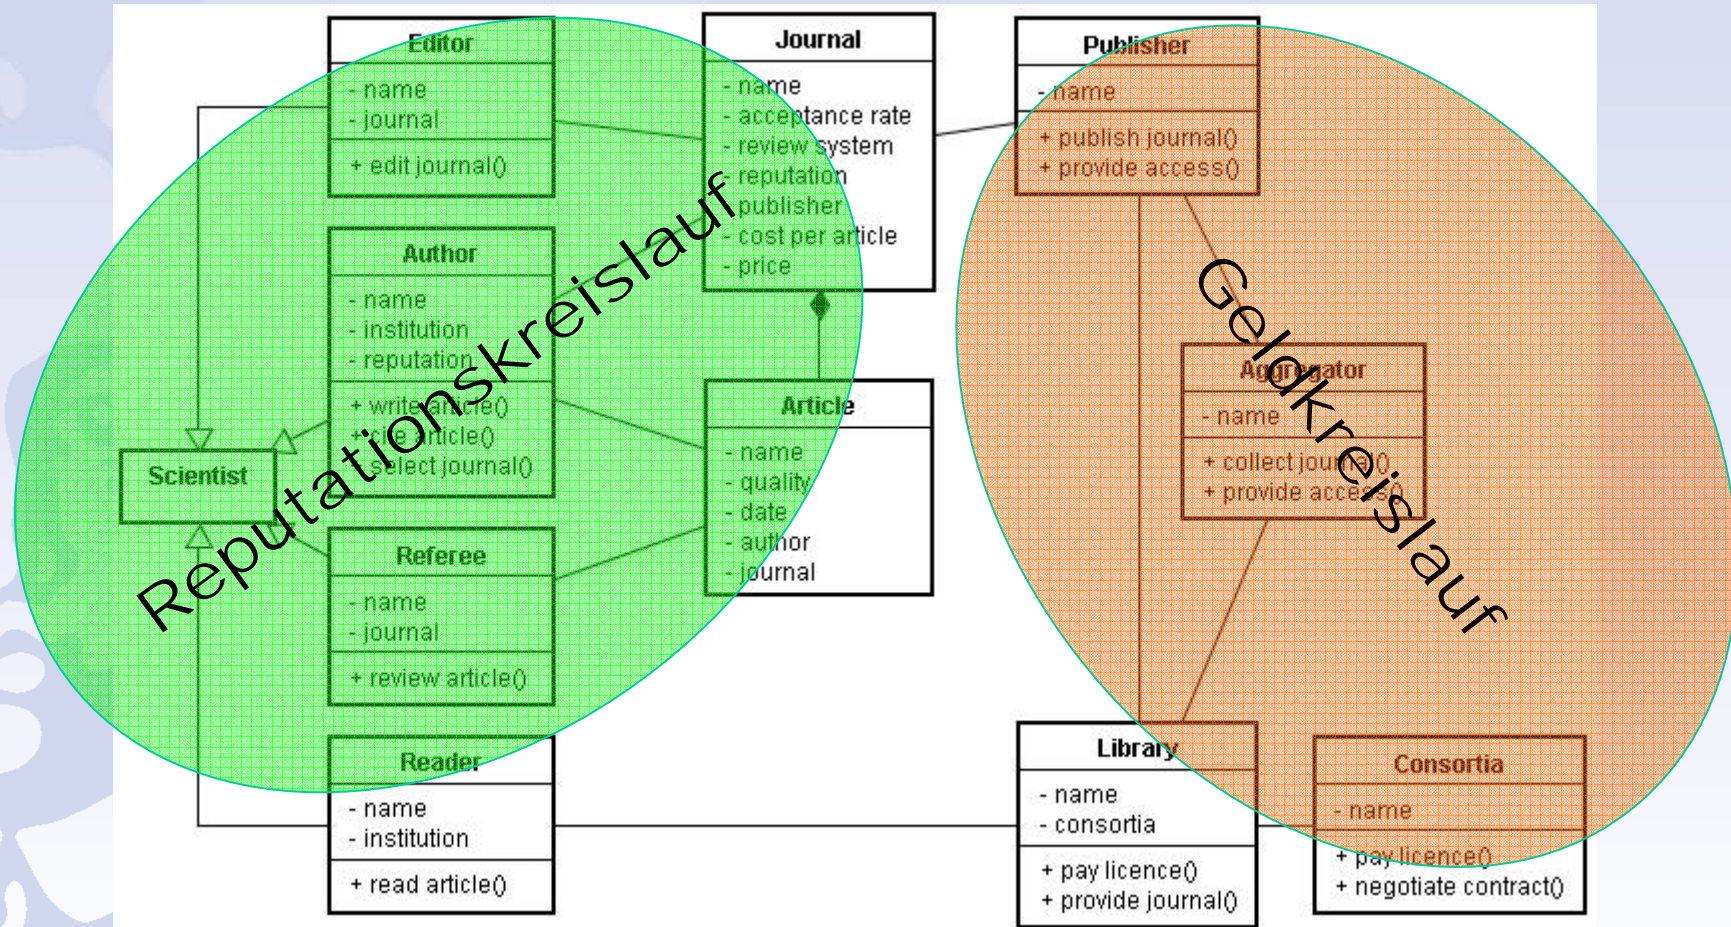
Editor
- name
- journal
+ edit journal()

Journal
- name
- acceptance rate
- review system
- reputation
- publisher
- cost per article
- price

Publisher
- name
+ publish journal()
+ provide access()

Author
- name
- institution
- reputation
+ write article()
+ file article()
+ select journal()

Scientist

Article
- name
- quality
- date
- author
- journal

Aggregator
- name
+ collect journal()
+ provide access()

Referee
- name
- journal
+ review article()

Reader
- name
- institution
+ read article()

Library
- name
- consortia
+ pay licence()
+ provide journal()

Consortia
- name
+ pay licence()
+ negotiate contract()

Reputationskreislauf

Geldkreislauf